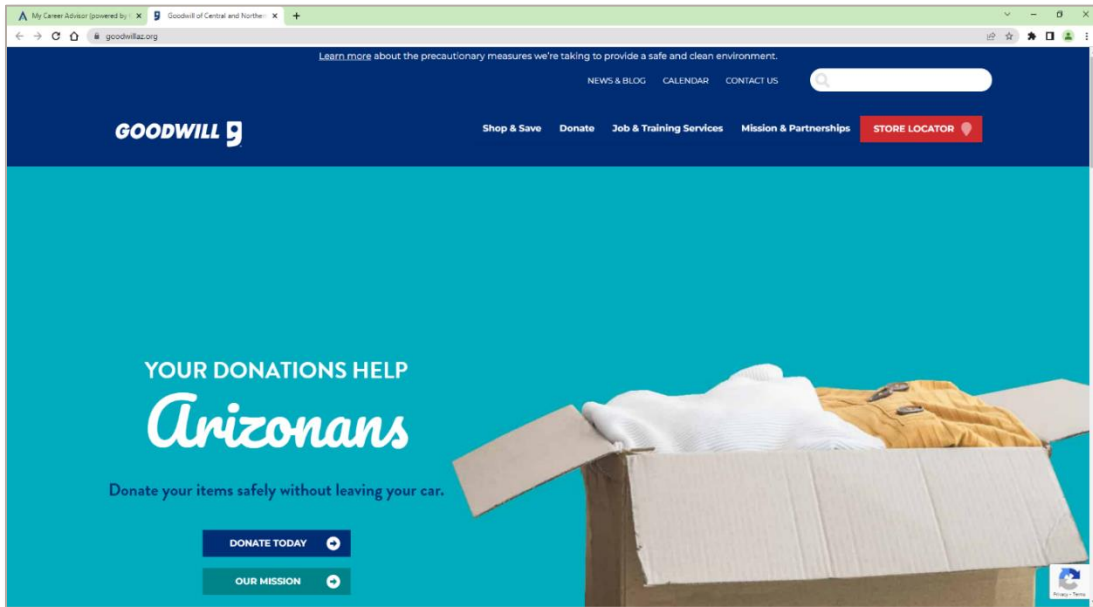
My Career Advisor (powered by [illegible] ×
Goodwill of Central and Norther ×
+

goodwillaz.org

Learn more about the precautionary measures we're taking to provide a safe and clean environment.

NEWS & BLOG CALENDAR CONTACT US

GOODWILL

Shop & Save Donate Job & Training Services Mission & Partnerships STORE LOCATOR

YOUR DONATIONS HELP
Arizonans

Donate your items safely without leaving your car.

DONATE TODAY

OUR MISSION

Privacy - Terms